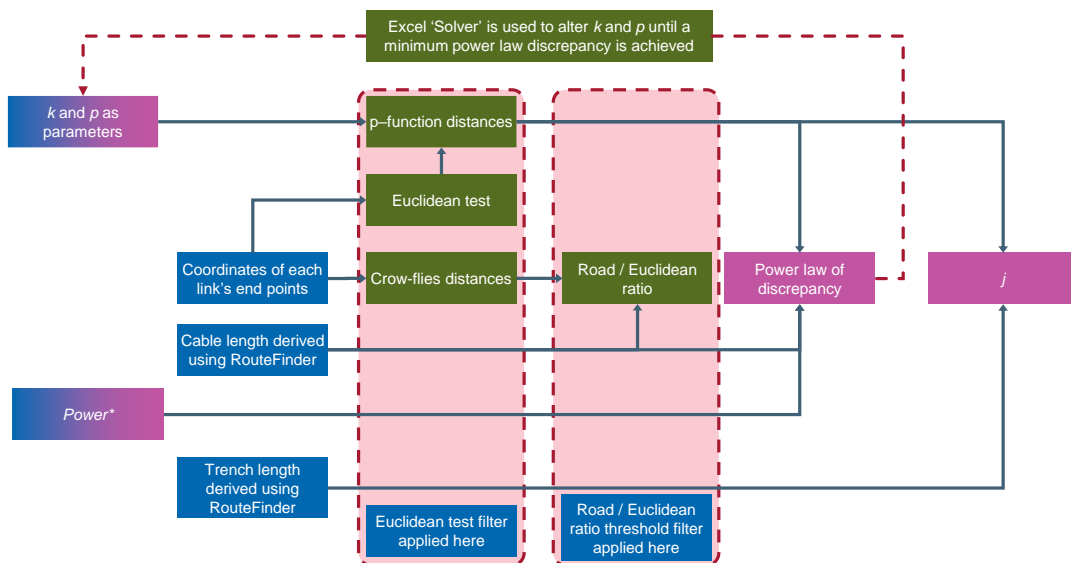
Excel 'Solver' is used to alter $k$ and $p$ until a minimum power law discrepancy is achieved

$k$ and $p$ as parameters

p–function distances

Euclidean test

Coordinates of each link's end points

Crow-flies distances

Road / Euclidean ratio

Power law of discrepancy

$j$

Cable length derived using RouteFinder

*Power**

Trench length derived using RouteFinder

Euclidean test filter applied here

Road / Euclidean ratio threshold filter applied here